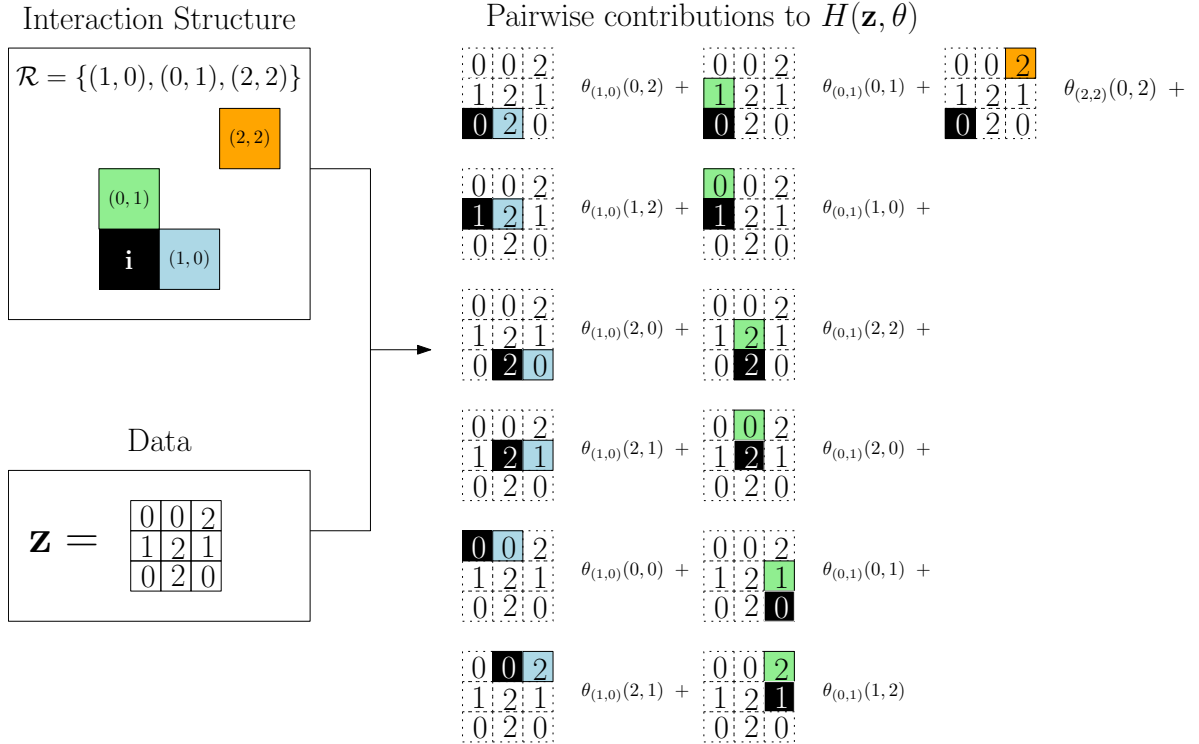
Interaction Structure

$\mathcal{R} = \{(1,0),(0,1),(2,2)\}$

$(2,2)$

$(0,1)$

i

$(1,0)$

Data

$\mathbf{z} =$

| 0 | 0 | 2 |
|---|---|---|
| 1 | 2 | 1 |
| 0 | 2 | 0 |

Pairwise contributions to $H(\mathbf{z},\theta)$

| 0 | 0 | 2 |
|---|---|---|
| 1 | 2 | 1 |
| 0 | 2 | 0 |

$\theta_{(1,0)}(0,2)$ +

| 0 | 0 | 2 |
|---|---|---|
| 1 | 2 | 1 |
| 0 | 2 | 0 |

$\theta_{(0,1)}(0,1)$ +

| 0 | 0 | 2 |
|---|---|---|
| 1 | 2 | 1 |
| 0 | 2 | 0 |

$\theta_{(2,2)}(0,2)$ +

| 0 | 0 | 2 |
|---|---|---|
| 1 | 2 | 1 |
| 0 | 2 | 0 |

$\theta_{(1,0)}(1,2)$ +

| 0 | 0 | 2 |
|---|---|---|
| 1 | 2 | 1 |
| 0 | 2 | 0 |

$\theta_{(0,1)}(1,0)$ +

| 0 | 0 | 2 |
|---|---|---|
| 1 | 2 | 1 |
| 0 | 2 | 0 |

$\theta_{(1,0)}(2,0)$ +

| 0 | 0 | 2 |
|---|---|---|
| 1 | 2 | 1 |
| 0 | 2 | 0 |

$\theta_{(0,1)}(2,2)$ +

| 0 | 0 | 2 |
|---|---|---|
| 1 | 2 | 1 |
| 0 | 2 | 0 |

$\theta_{(1,0)}(2,1)$ +

| 0 | 0 | 2 |
|---|---|---|
| 1 | 2 | 1 |
| 0 | 2 | 0 |

$\theta_{(0,1)}(2,0)$ +

| 0 | 0 | 2 |
|---|---|---|
| 1 | 2 | 1 |
| 0 | 2 | 0 |

$\theta_{(1,0)}(0,0)$ +

| 0 | 0 | 2 |
|---|---|---|
| 1 | 2 | 1 |
| 0 | 2 | 0 |

$\theta_{(0,1)}(0,1)$ +

| 0 | 0 | 2 |
|---|---|---|
| 1 | 2 | 1 |
| 0 | 2 | 0 |

$\theta_{(1,0)}(2,1)$ +

| 0 | 0 | 2 |
|---|---|---|
| 1 | 2 | 1 |
| 0 | 2 | 0 |

$\theta_{(0,1)}(1,2)$